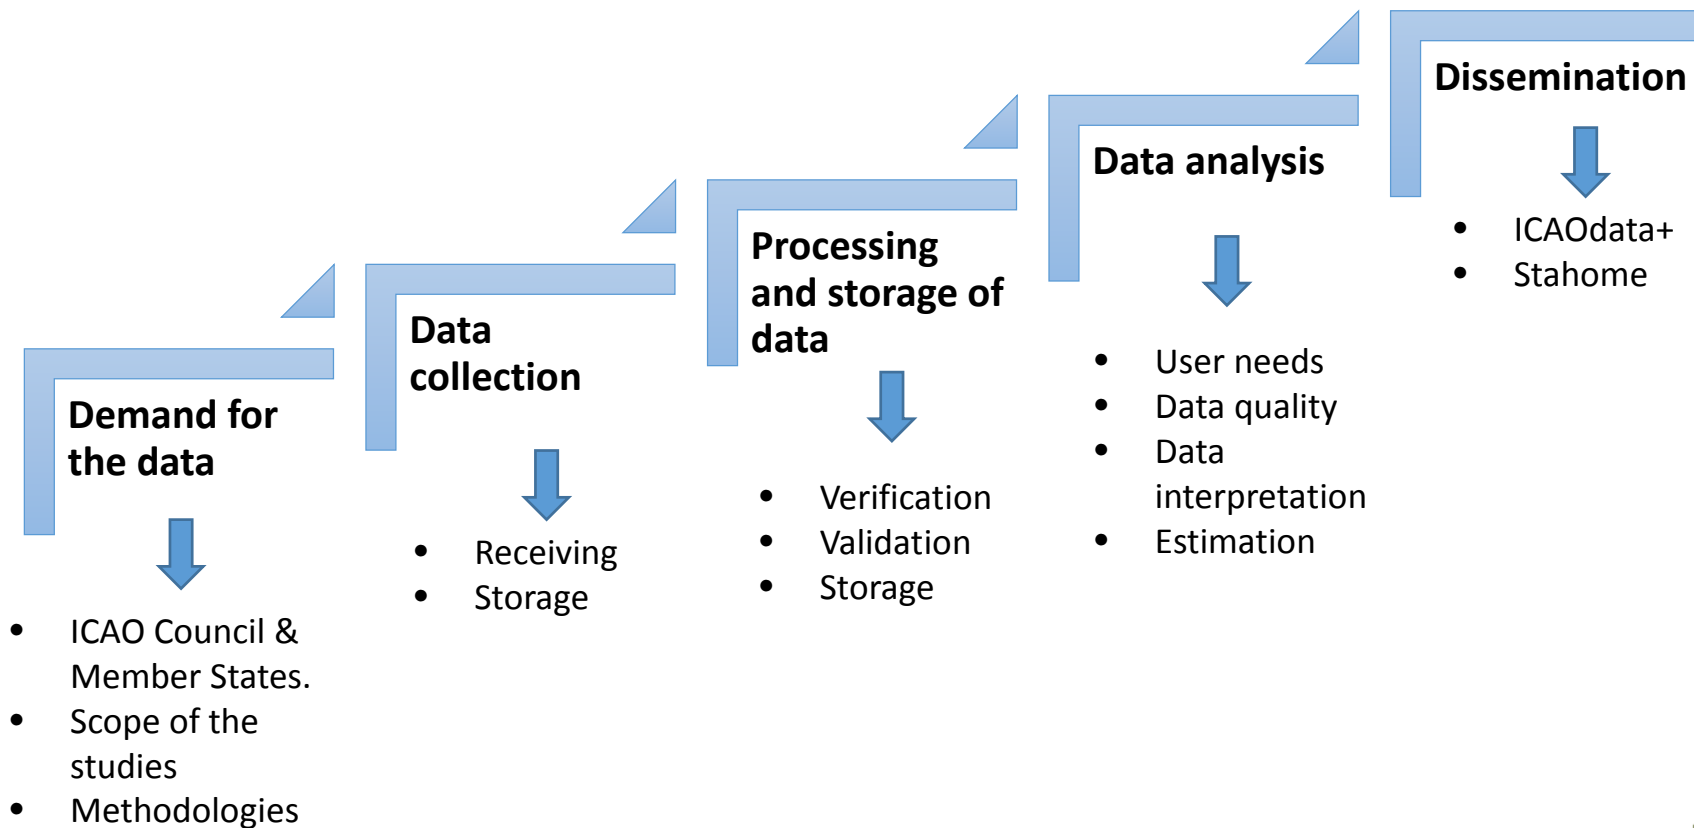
**Demand for the data**

- ICAO Council & Member States.
- Scope of the studies
- Methodologies

**Data collection**

- Receiving
- Storage

**Processing and storage of data**

- Verification
- Validation
- Storage

**Data analysis**

- User needs
- Data quality
- Data interpretation
- Estimation

**Dissemination**

- ICAOdata+
- Stahome